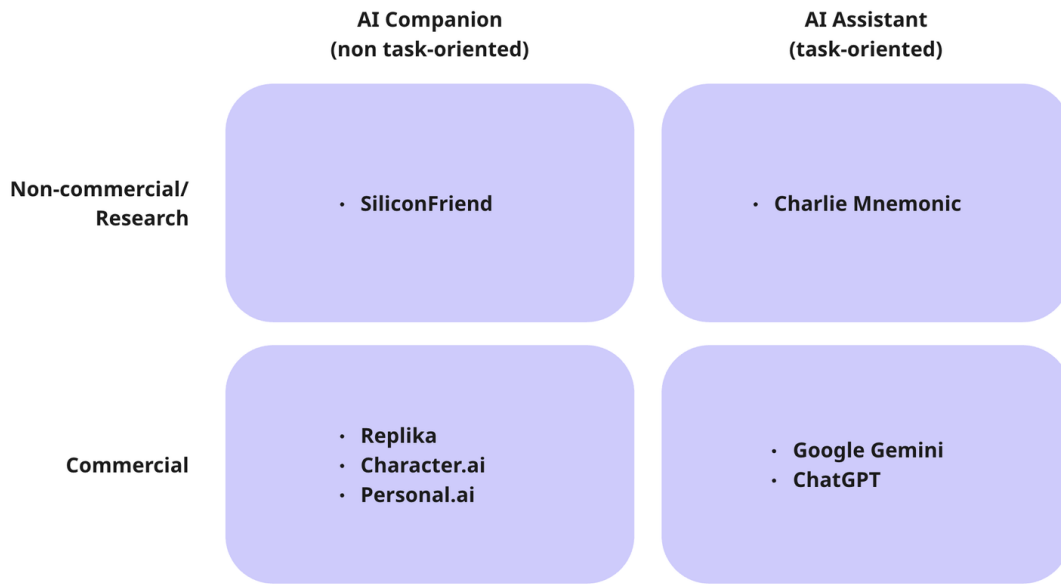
| | AI Companion (non task-oriented) | AI Assistant (task-oriented) |
|---|---|---|
| Non-commercial/ Research | • SiliconFriend | • Charlie Mnemonic |
| Commercial | • Replika<br>• Character.ai<br>• Personal.ai | • Google Gemini<br>• ChatGPT |